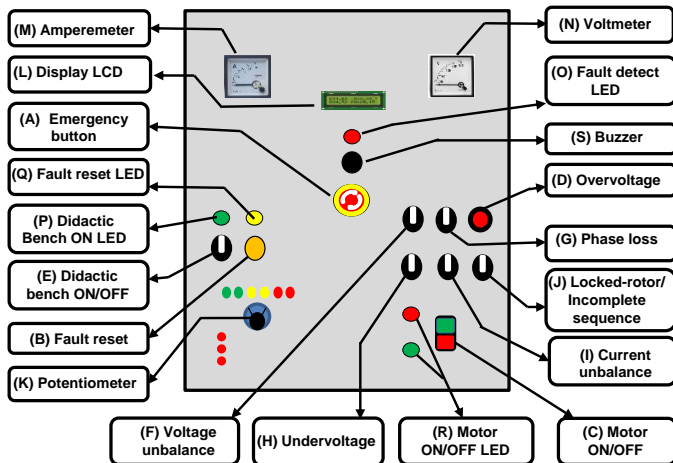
(M) Amperemeter

(N) Voltmeter

(L) Display LCD

(O) Fault detect LED

(A) Emergency button

(S) Buzzer

(Q) Fault reset LED

(D) Overvoltage

(P) Didactic Bench ON LED

(G) Phase loss

(E) Didactic bench ON/OFF

(J) Locked-rotor/ Incomplete sequence

(B) Fault reset

(I) Current unbalance

(K) Potentiometer

(F) Voltage unbalance

(H) Undervoltage

(R) Motor ON/OFF LED

(C) Motor ON/OFF